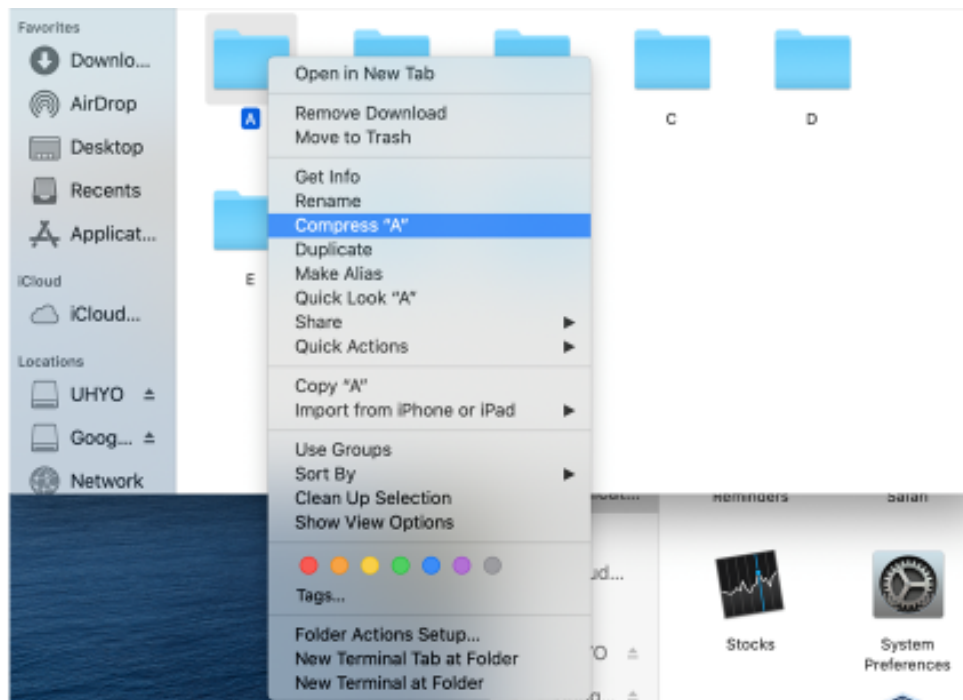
Favorites
Downlo...
AirDrop
Desktop
Recents
Applicat...
iCloud
iCloud...
Locations
UHYO
Goog...
Network

A
C
D
E

Open in New Tab
Remove Download
Move to Trash
Get Info
Rename
Compress "A"
Duplicate
Make Alias
Quick Look "A"
Share
Quick Actions
Copy "A"
Import from iPhone or iPad
Use Groups
Sort By
Clean Up Selection
Show View Options
Tags...
Folder Actions Setup...
New Terminal Tab at Folder
New Terminal at Folder

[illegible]
ud...
O
Reminders
Safari
Stocks
System Preferences